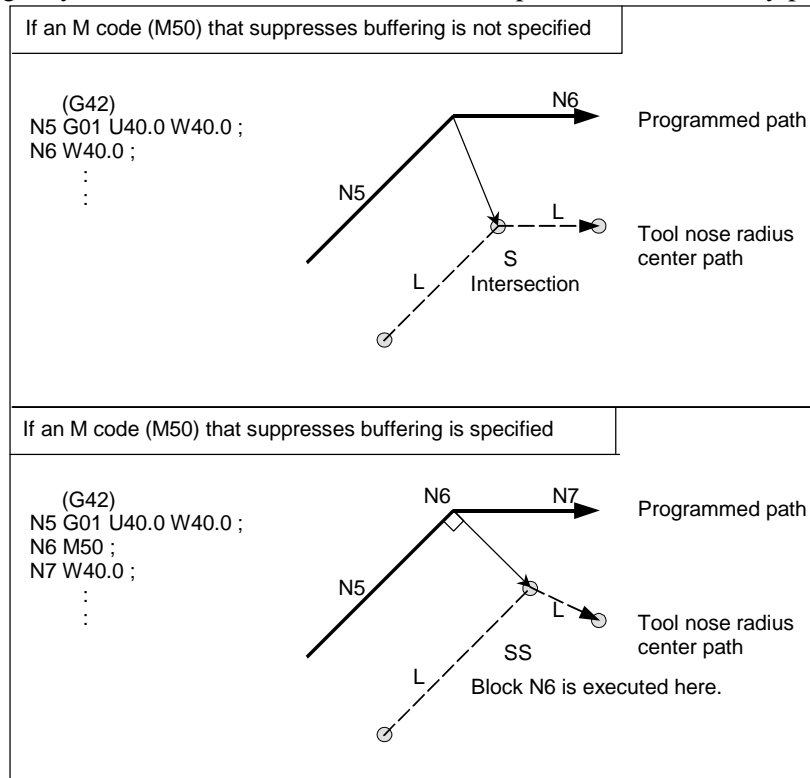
If an M code (M50) that suppresses buffering is not specified

(G42)
N5 G01 U40.0 W40.0 ;
N6 W40.0 ;
:

N6
Programmed path
N5
L
Tool nose radius center path
S
Intersection
L

If an M code (M50) that suppresses buffering is specified

(G42)
N5 G01 U40.0 W40.0 ;
N6 M50 ;
N7 W40.0 ;
:

N6
N7
Programmed path
N5
L
Tool nose radius center path
SS
L
Block N6 is executed here.